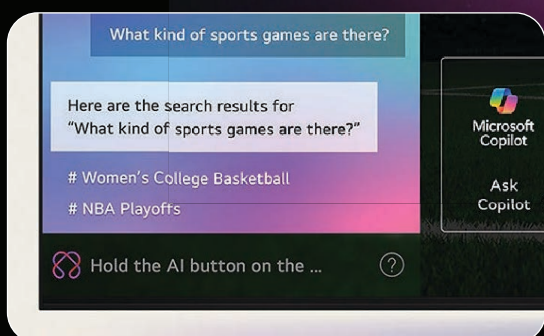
What kind of sports games are there?

Here are the search results for "What kind of sports games are there?"

# Women's College Basketball

# NBA Playoffs

Microsoft Copilot

Ask Copilot

Hold the AI button on the ...

?